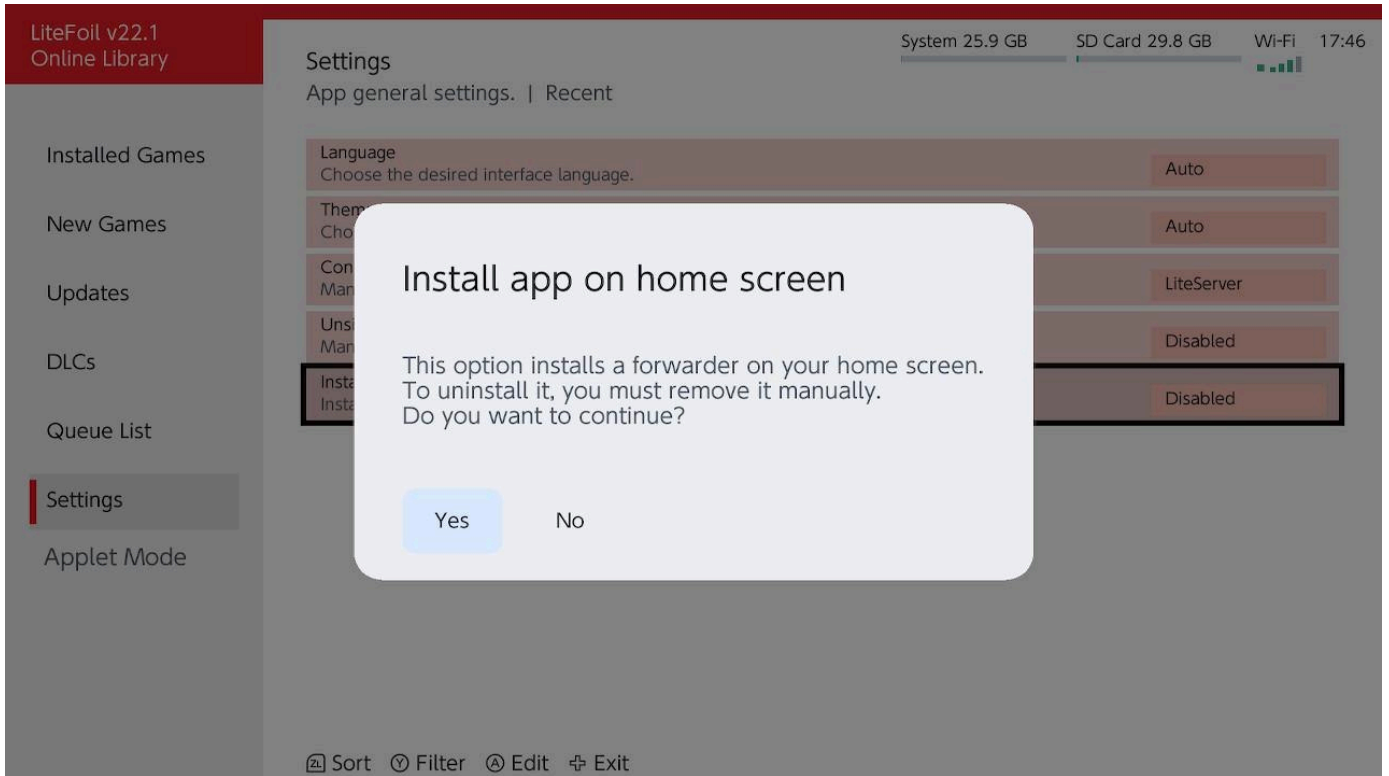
LiteFoil v22.1
Online Library

Installed Games

New Games

Updates

DLCs

Queue List

Settings

Applet Mode

Settings
App general settings. | Recent

System 25.9 GB SD Card 29.8 GB Wi-Fi 17:46

Language
Choose the desired interface language.
Auto

Them
Cho
Auto

Con
Man
LiteServer

Unsi
Man
Disabled

Insta
Insta
Disabled

Install app on home screen

This option installs a forwarder on your home screen.
To uninstall it, you must remove it manually.
Do you want to continue?

Yes No

ZL Sort Ⓨ Filter Ⓐ Edit + Exit